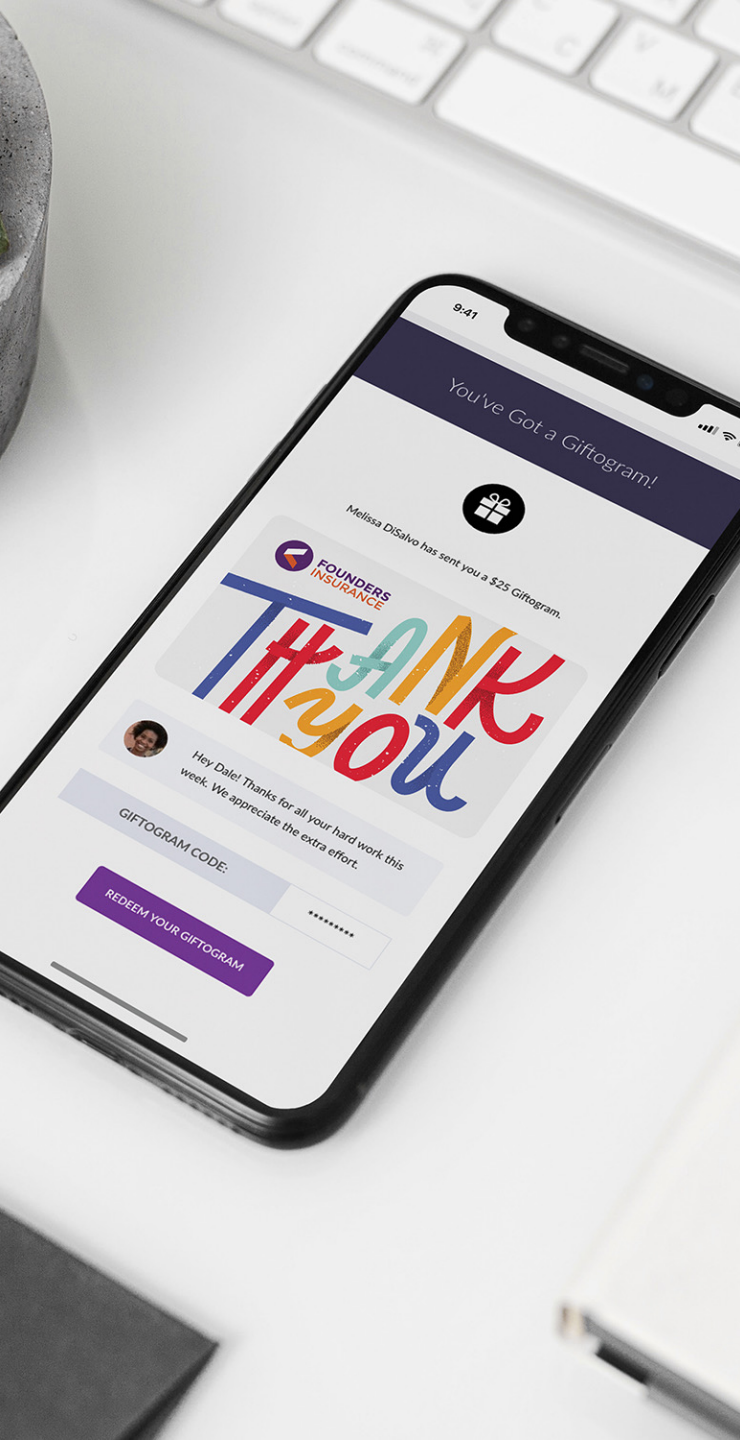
9:41

You've Got a Giftogram!

Melissa DiSalvo has sent you a $25 Giftogram.

FOUNDERS INSURANCE

THANK you

Hey Dale! Thanks for all your hard work this week. We appreciate the extra effort.

GIFTOGRAM CODE:

*********

REDEEM YOUR GIFTOGRAM